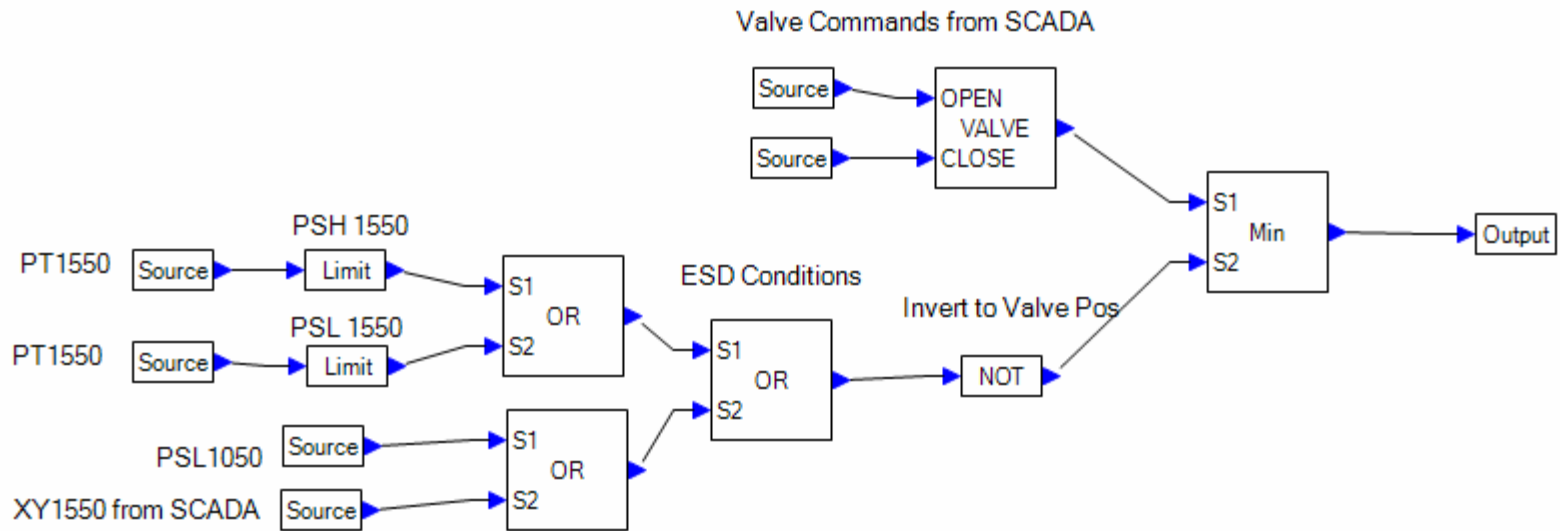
Valve Commands from SCADA

Source

OPEN
VALVE
CLOSE

Source

S1
Min
S2

Output

PSH 1550

PT1550 Source Limit

S1
OR
S2

ESD Conditions

PSL 1550

PT1550 Source Limit

Invert to Valve Pos

S1
OR
S2

NOT

PSL1050 Source

S1
OR
S2

XY1550 from SCADA Source